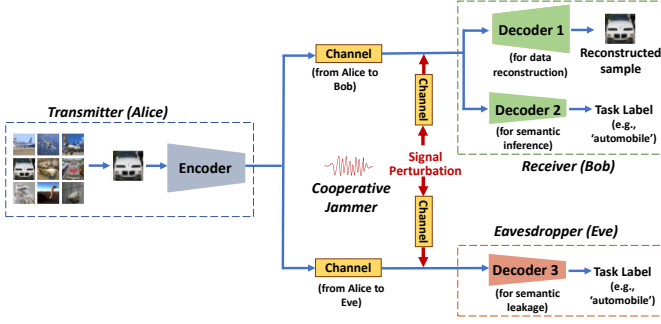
Transmitter (Alice)

Encoder

Channel

(from Alice to Bob)

Channel

Signal Perturbation

Cooperative Jammer

Channel

Channel

(from Alice to Eve)

Decoder 1

(for data reconstruction)

Reconstructed sample

Decoder 2

(for semantic inference)

Task Label (e.g., 'automobile')

Receiver (Bob)

Eavesdropper (Eve)

Decoder 3

(for semantic leakage)

Task Label (e.g., 'automobile')